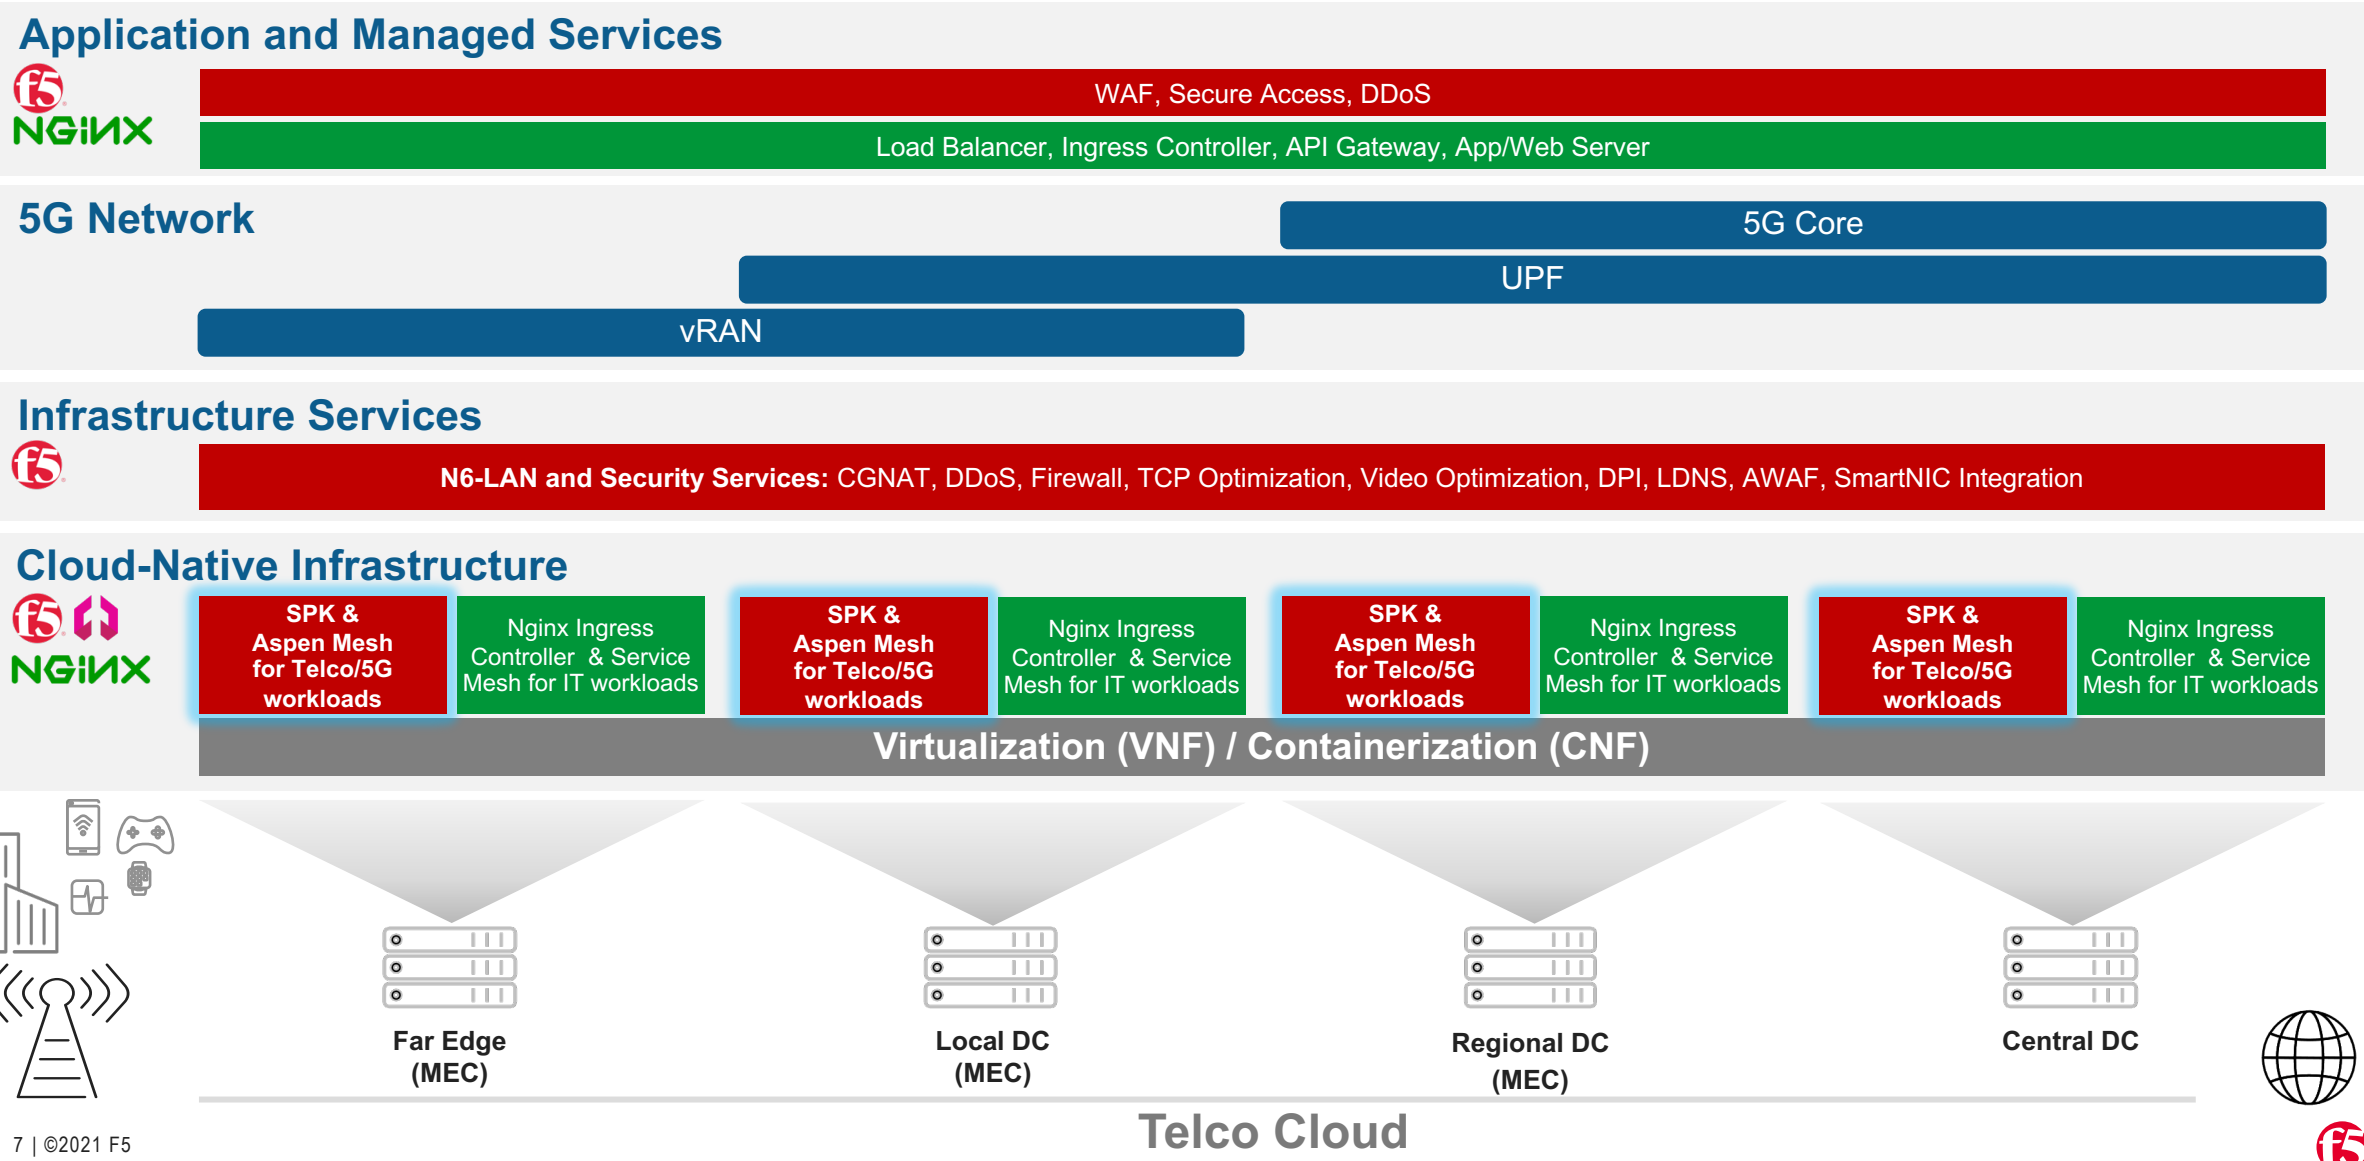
Application and Managed Services

f5
NGINX

WAF, Secure Access, DDoS

Load Balancer, Ingress Controller, API Gateway, App/Web Server

5G Network

5G Core

UPF

vRAN

Infrastructure Services

f5

N6-LAN and Security Services: CGNAT, DDoS, Firewall, TCP Optimization, Video Optimization, DPI, LDNS, AWAF, SmartNIC Integration

Cloud-Native Infrastructure

f5
NGINX

SPK & Aspen Mesh for Telco/5G workloads

Nginx Ingress Controller & Service Mesh for IT workloads

SPK & Aspen Mesh for Telco/5G workloads

Nginx Ingress Controller & Service Mesh for IT workloads

SPK & Aspen Mesh for Telco/5G workloads

Nginx Ingress Controller & Service Mesh for IT workloads

SPK & Aspen Mesh for Telco/5G workloads

Nginx Ingress Controller & Service Mesh for IT workloads

Virtualization (VNF) / Containerization (CNF)

Far Edge (MEC)

Local DC (MEC)

Regional DC (MEC)

Central DC

Telco Cloud

7 | ©2021 F5